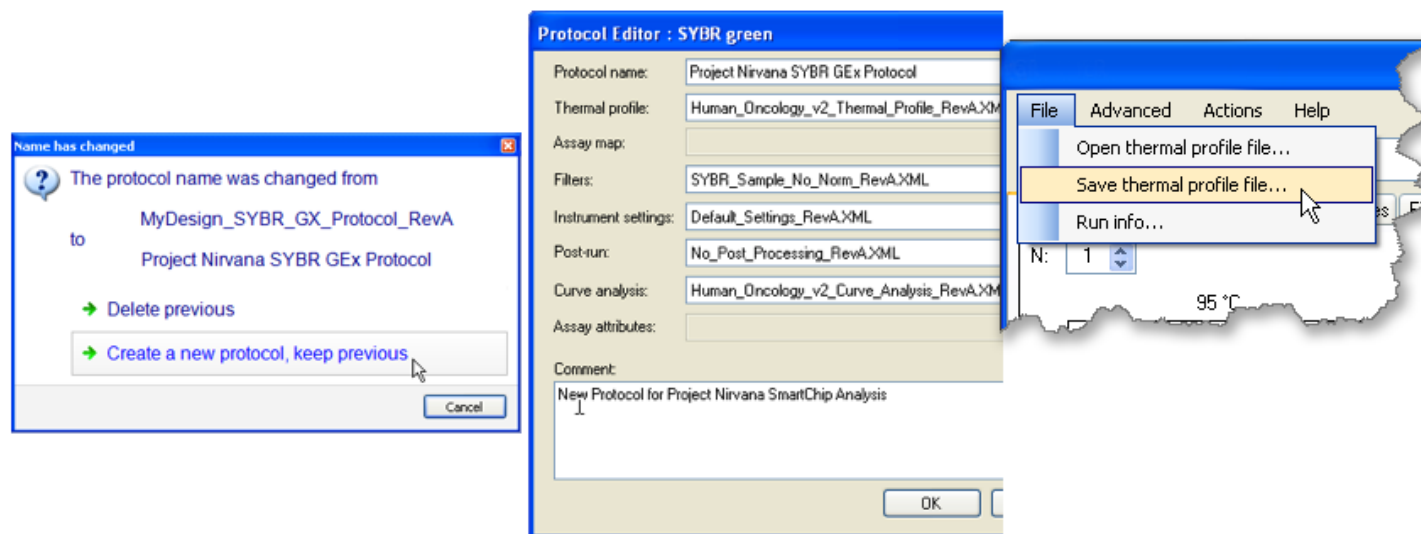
Name has changed

The protocol name was changed from

MyDesign_SYBR_GX_Protocol_RevA

to

Project Nirvana SYBR GEx Protocol

Delete previous

Create a new protocol, keep previous

Cancel

Protocol Editor : SYBR green

Protocol name: Project Nirvana SYBR GEx Protocol

Thermal profile: Human_Oncology_v2_Thermal_Profile_RevA.XM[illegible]

Assay map:

Filters: SYBR_Sample_No_Norm_RevA.XML

Instrument settings: Default_Settings_RevA.XML

Post-run: No_Post_Processing_RevA.XML

Curve analysis: Human_Oncology_v2_Curve_Analysis_RevA.XM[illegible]

Assay attributes:

Comment:

New Protocol for Project Nirvana SmartChip Analysis

OK

File Advanced Actions Help

Open thermal profile file...

Save thermal profile file...

Run info...

N: 1

95 °C